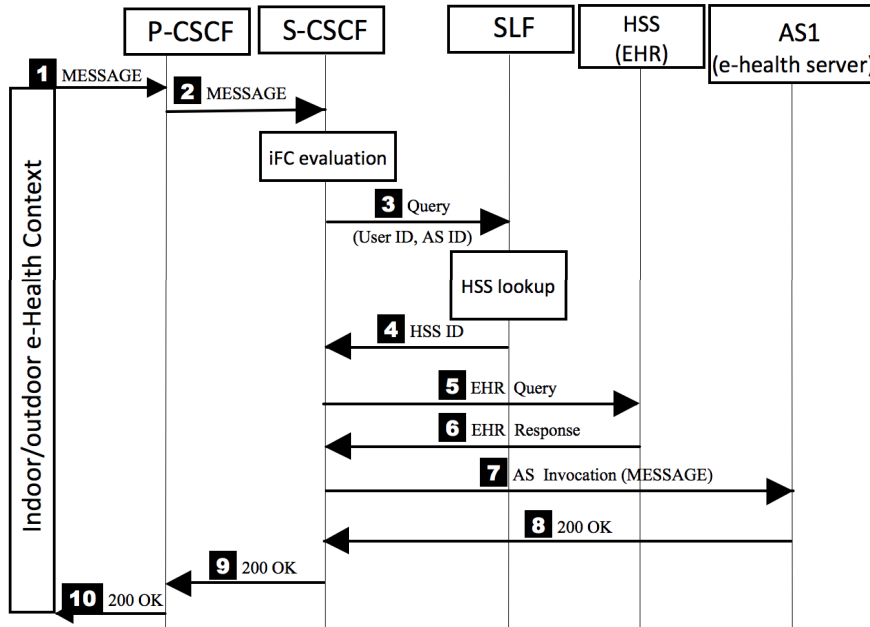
P-CSCF
S-CSCF
SLF
HSS (EHR)
AS1 (e-health server)

Indoor/outdoor e-Health Context

1 MESSAGE
2 MESSAGE
iFC evaluation
3 Query (User ID, AS ID)
HSS lookup
4 HSS ID
5 EHR Query
6 EHR Response
7 AS Invocation (MESSAGE)
8 200 OK
9 200 OK
10 200 OK